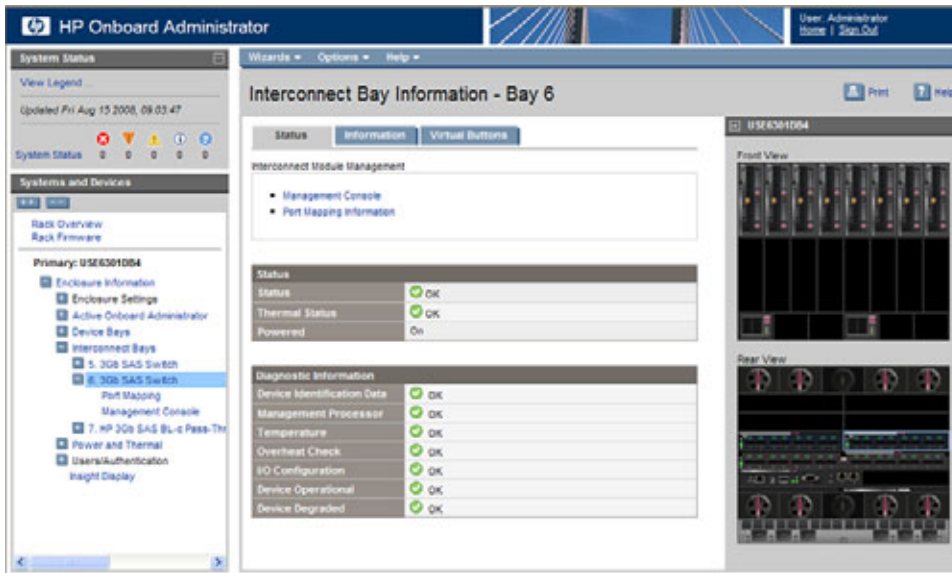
HP Onboard Administrator

User: Administrator
Home | Sign Out

System Status

View Legend...

Updated Fri Aug 15 2008, 09:03:47

System Status 0 0 0 0 0

Systems and Devices

Rack Overview
Rack Firmware

Primary: USE6301DB4

Enclosure Information
Enclosure Settings
Active Onboard Administrator
Device Bays
Interconnect Bays
5. 3Gb SAS Switch
6. 3Gb SAS Switch
Port Mapping
Management Console
7. HP 3Gb SAS BL-c Pass-Thr
Power and Thermal
Users/Authentication
Insight Display

Wizards ▾ Options ▾ Help ▾

Interconnect Bay Information - Bay 6

Print Help

Status Information Virtual Buttons

Interconnect Module Management

- Management Console
- Port Mapping Information

| Status | |
|---|---|
| Status | OK |
| Thermal Status | OK |
| Powered | On |

| Diagnostic Information | |
|---|---|
| Device Identification Data | OK |
| Management Processor | OK |
| Temperature | OK |
| Overheat Check | OK |
| I/O Configuration | OK |
| Device Operational | OK |
| Device Degraded | OK |

USE6301DB4

Front View

Rear View